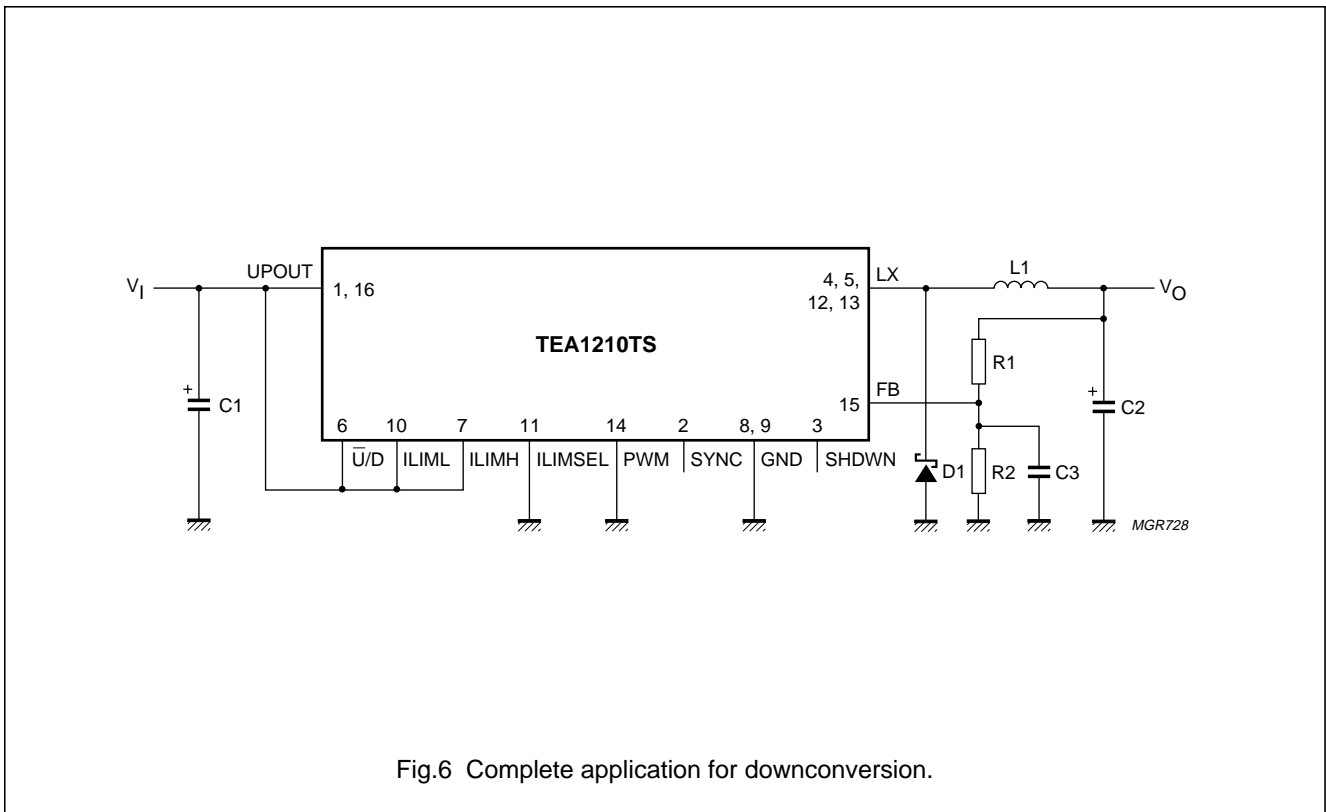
$V_I$

UPOUT

1, 16

TEA1210TS

4, 5, 12, 13

LX

L1

$V_O$

R1

FB

15

C1

6

10

7

11

14

2

8, 9

3

$\overline{U}$/D

ILIML

ILIMH

ILIMSEL

PWM

SYNC

GND

SHDWN

D1

R2

C3

C2

MGR728

Fig.6 Complete application for downconversion.